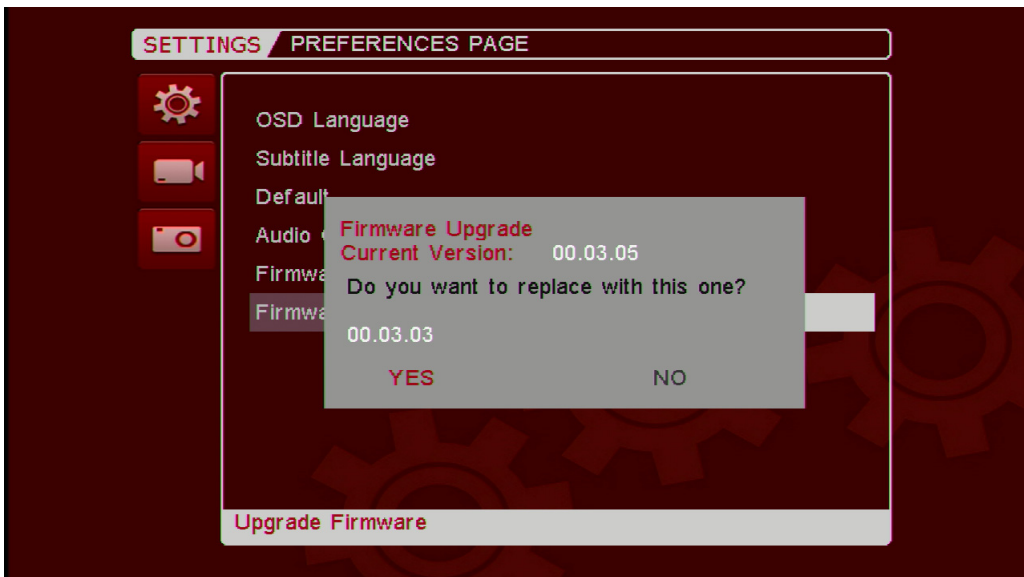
SETTINGS / PREFERENCES PAGE

OSD Language
Subtitle Language
Default
Audio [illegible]
Firmwa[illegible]
Firmwa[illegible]

Firmware Upgrade
Current Version: 00.03.05
Do you want to replace with this one?
00.03.03
YES NO

Upgrade Firmware